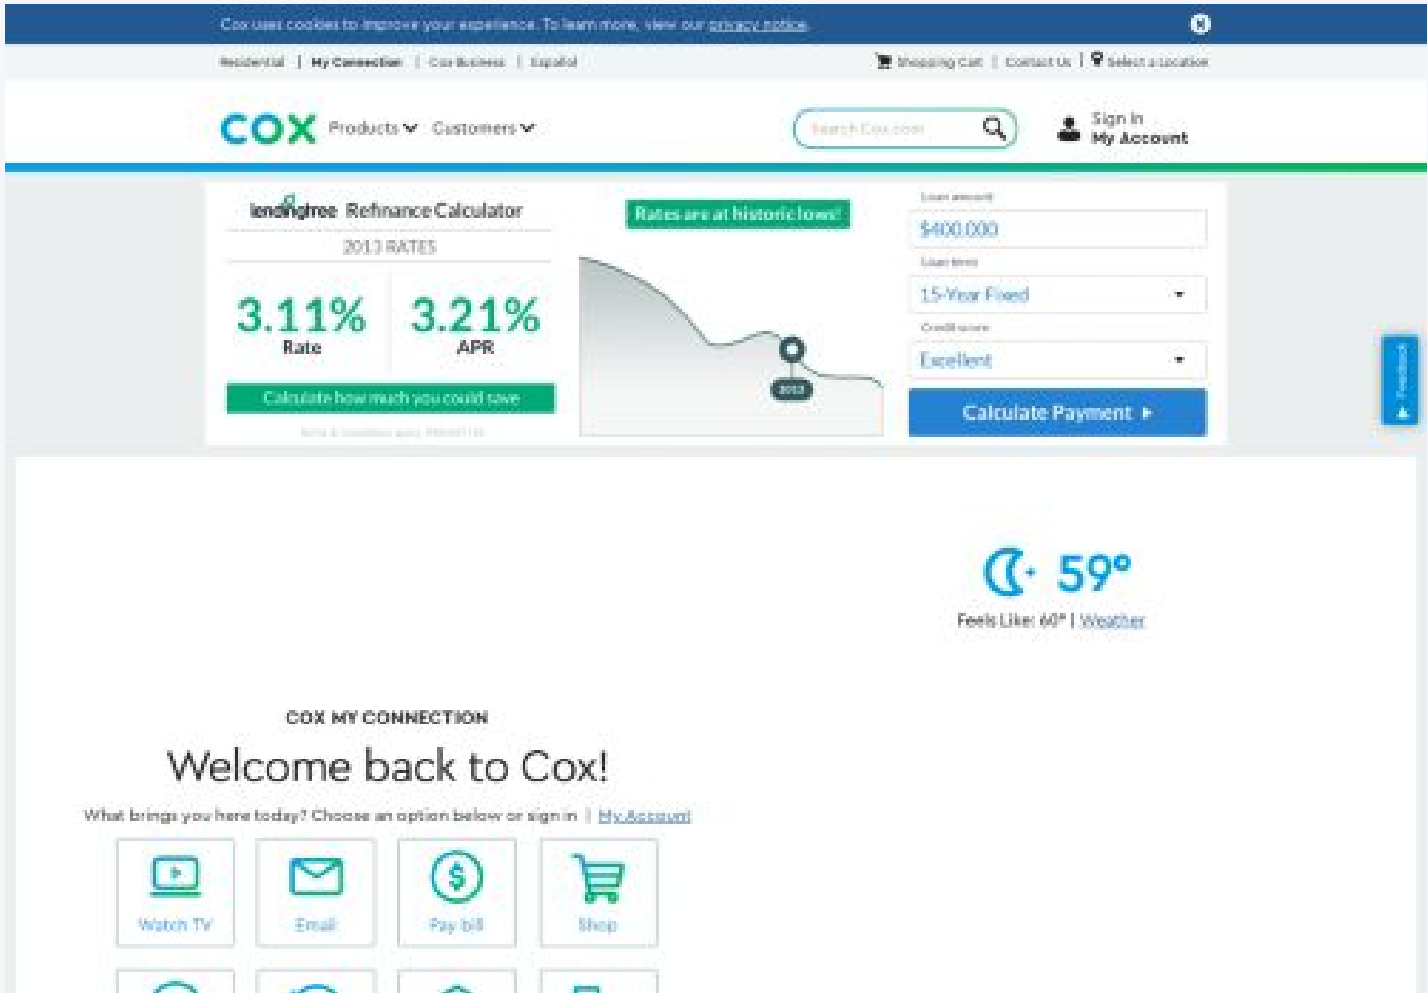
Cox uses cookies to improve your experience. To learn more, view our privacy notice.

Residential | My Connection | Cox Business | Español

Shopping Cart | Contact Us | Select a Location

COX Products Customers

Search Cox.com

Sign In
My Account

lendingtree Refinance Calculator

2013 RATES

3.11%
Rate

3.21%
APR

Calculate how much you could save

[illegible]

Rates are at historic lows!

2013

Loan amount

$400,000

Loan term

15-Year Fixed

Credit score

Excellent

Calculate Payment

Feedback

59°

Feels Like: 60° | Weather

COX MY CONNECTION

Welcome back to Cox!

What brings you here today? Choose an option below or sign in | My Account

Watch TV

Email

Pay bill

Shop